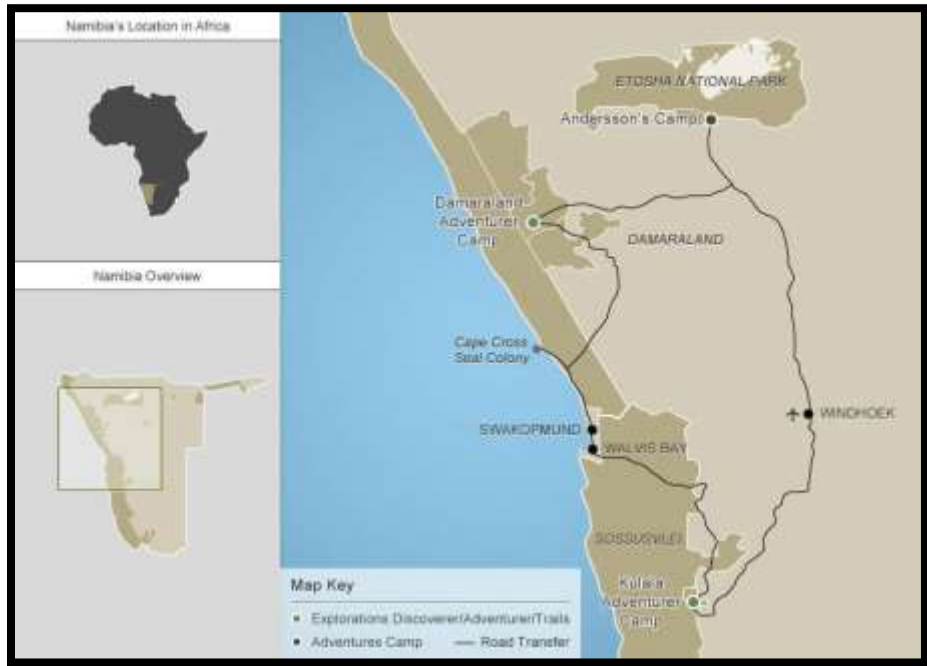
Namibia's Location in Africa

Namibia Overview

ETOSHA NATIONAL PARK

Andersson's Camp

Damaraland Adventurer Camp

DAMARALAND

Cape Cross Seal Colony

SWAKOPMUND

WALVIS BAY

WINDHOEK

SOSSUSVLEI

Kulala Adventurer Camp

Map Key

Explorations Discoverer/Adventurer/Trails

Adventures Camp — Road Transfer